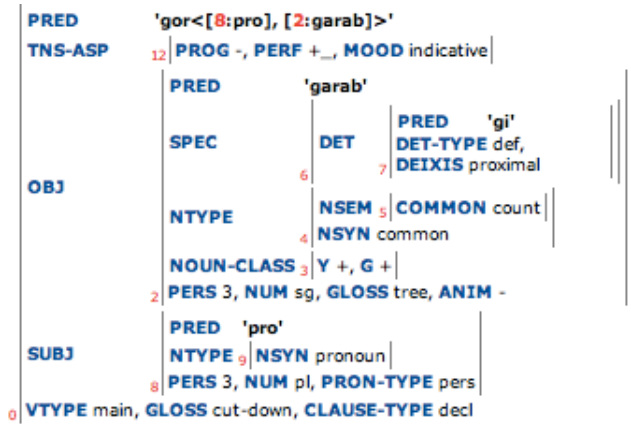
PRED 'gor<[8:pro], [2:garab]>'
TNS-ASP 12 PROG -, PERF +_, MOOD indicative
PRED 'garab'
SPEC
DET
PRED 'gi'
DET-TYPE def,
DEIXIS proximal
7
6
OBJ
NTYPE
NSEM 5 COMMON count
4 NSYN common
NOUN-CLASS 3 Y +, G +
2 PERS 3, NUM sg, GLOSS tree, ANIM -
PRED 'pro'
SUBJ
NTYPE 9 NSYN pronoun
8 PERS 3, NUM pl, PRON-TYPE pers
0 VTYPE main, GLOSS cut-down, CLAUSE-TYPE decl